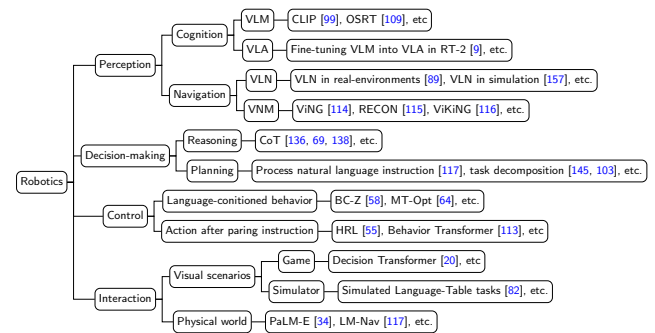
Robotics

Perception

Cognition

VLM

CLIP [99], OSRT [109], etc

VLA

Fine-tuning VLM into VLA in RT-2 [9], etc.

Navigation

VLN

VLN in real-environments [89], VLN in simulation [157], etc.

VNM

ViNG [114], RECON [115], ViKiNG [116], etc.

Decision-making

Reasoning

CoT [136, 69, 138], etc.

Planning

Process natural language instruction [117], task decomposition [145, 103], etc.

Control

Language-conitioned behavior

BC-Z [58], MT-Opt [64], etc.

Action after paring instruction

HRL [55], Behavior Transformer [113], etc

Interaction

Visual scenarios

Game

Decision Transformer [20], etc

Simulator

Simulated Language-Table tasks [82], etc.

Physical world

PaLM-E [34], LM-Nav [117], etc.